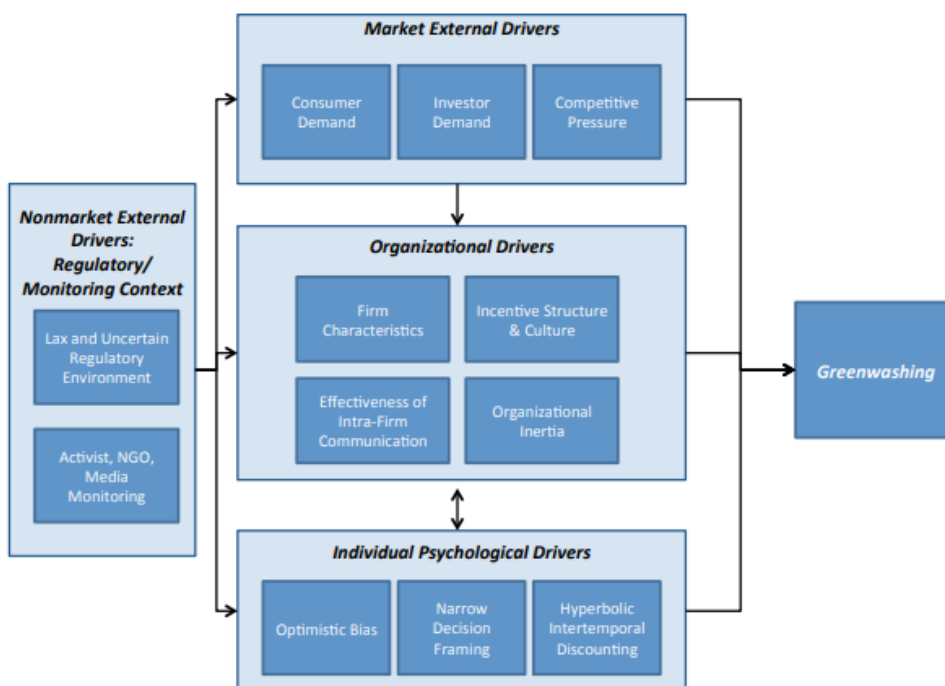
Nonmarket External Drivers: Regulatory/ Monitoring Context

Lax and Uncertain Regulatory Environment

Activist, NGO, Media Monitoring

Market External Drivers

Consumer Demand

Investor Demand

Competitive Pressure

Organizational Drivers

Firm Characteristics

Incentive Structure & Culture

Effectiveness of Intra-Firm Communication

Organizational Inertia

Individual Psychological Drivers

Optimistic Bias

Narrow Decision Framing

Hyperbolic Intertemporal Discounting

Greenwashing